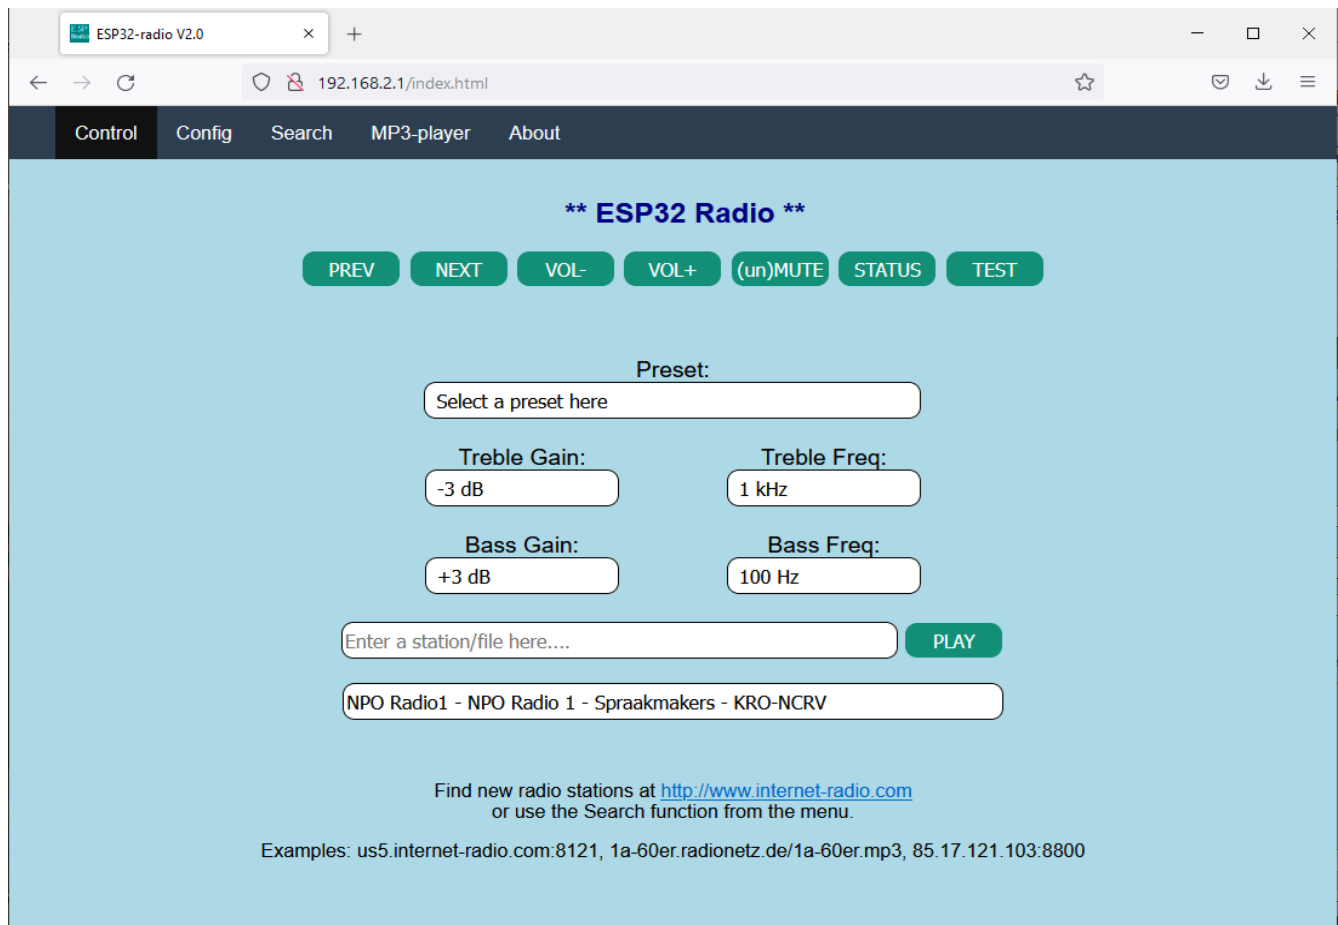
ESP32-radio V2.0

192.168.2.1/index.html

Control Config Search MP3-player About

** ESP32 Radio **

PREV NEXT VOL- VOL+ (un)MUTE STATUS TEST

Preset:

Select a preset here

Treble Gain:

-3 dB

Treble Freq:

1 kHz

Bass Gain:

+3 dB

Bass Freq:

100 Hz

Enter a station/file here....

PLAY

NPO Radio1 - NPO Radio 1 - Spraakmakers - KRO-NCRV

Find new radio stations at http://www.internet-radio.com
or use the Search function from the menu.

Examples: us5.internet-radio.com:8121, 1a-60er.radionetz.de/1a-60er.mp3, 85.17.121.103:8800